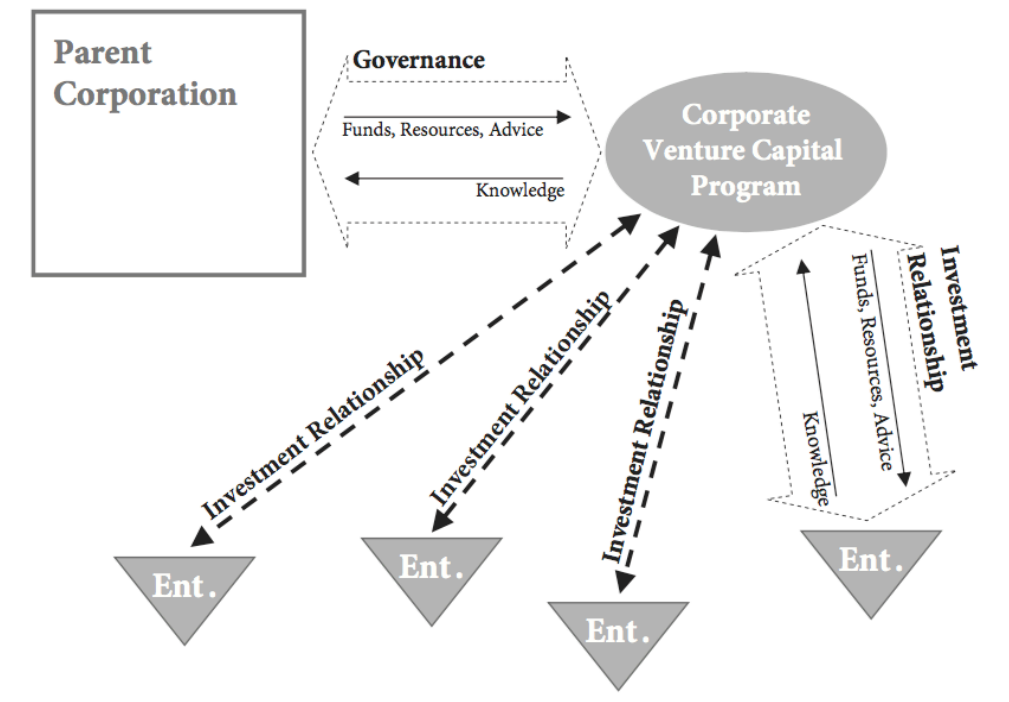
Parent Corporation

Governance

Funds, Resources, Advice

Knowledge

Corporate Venture Capital Program

Investment Relationship

Funds, Resources, Advice

Knowledge

Investment Relationship

Investment Relationship

Investment Relationship

Ent.

Ent.

Ent.

Ent.